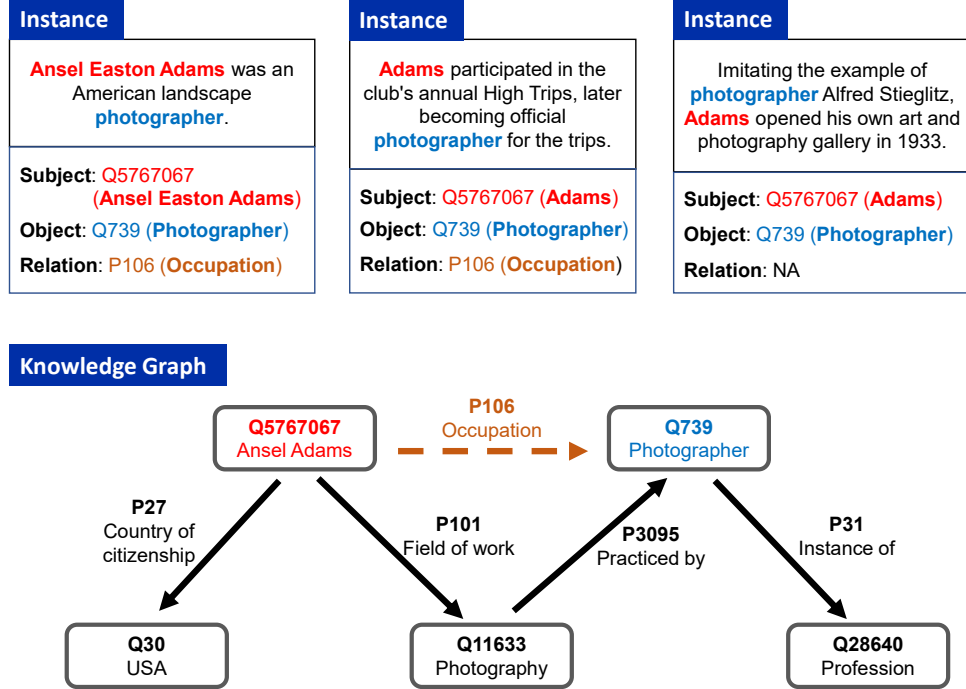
Instance

Ansel Easton Adams was an American landscape photographer.

Subject: Q5767067 (Ansel Easton Adams)
Object: Q739 (Photographer)
Relation: P106 (Occupation)

Instance

Adams participated in the club's annual High Trips, later becoming official photographer for the trips.

Subject: Q5767067 (Adams)
Object: Q739 (Photographer)
Relation: P106 (Occupation)

Instance

Imitating the example of photographer Alfred Stieglitz, Adams opened his own art and photography gallery in 1933.

Subject: Q5767067 (Adams)
Object: Q739 (Photographer)
Relation: NA

Knowledge Graph

Q5767067
Ansel Adams

P106
Occupation

Q739
Photographer

P27
Country of citizenship

P101
Field of work

P3095
Practiced by

P31
Instance of

Q30
USA

Q11633
Photography

Q28640
Profession